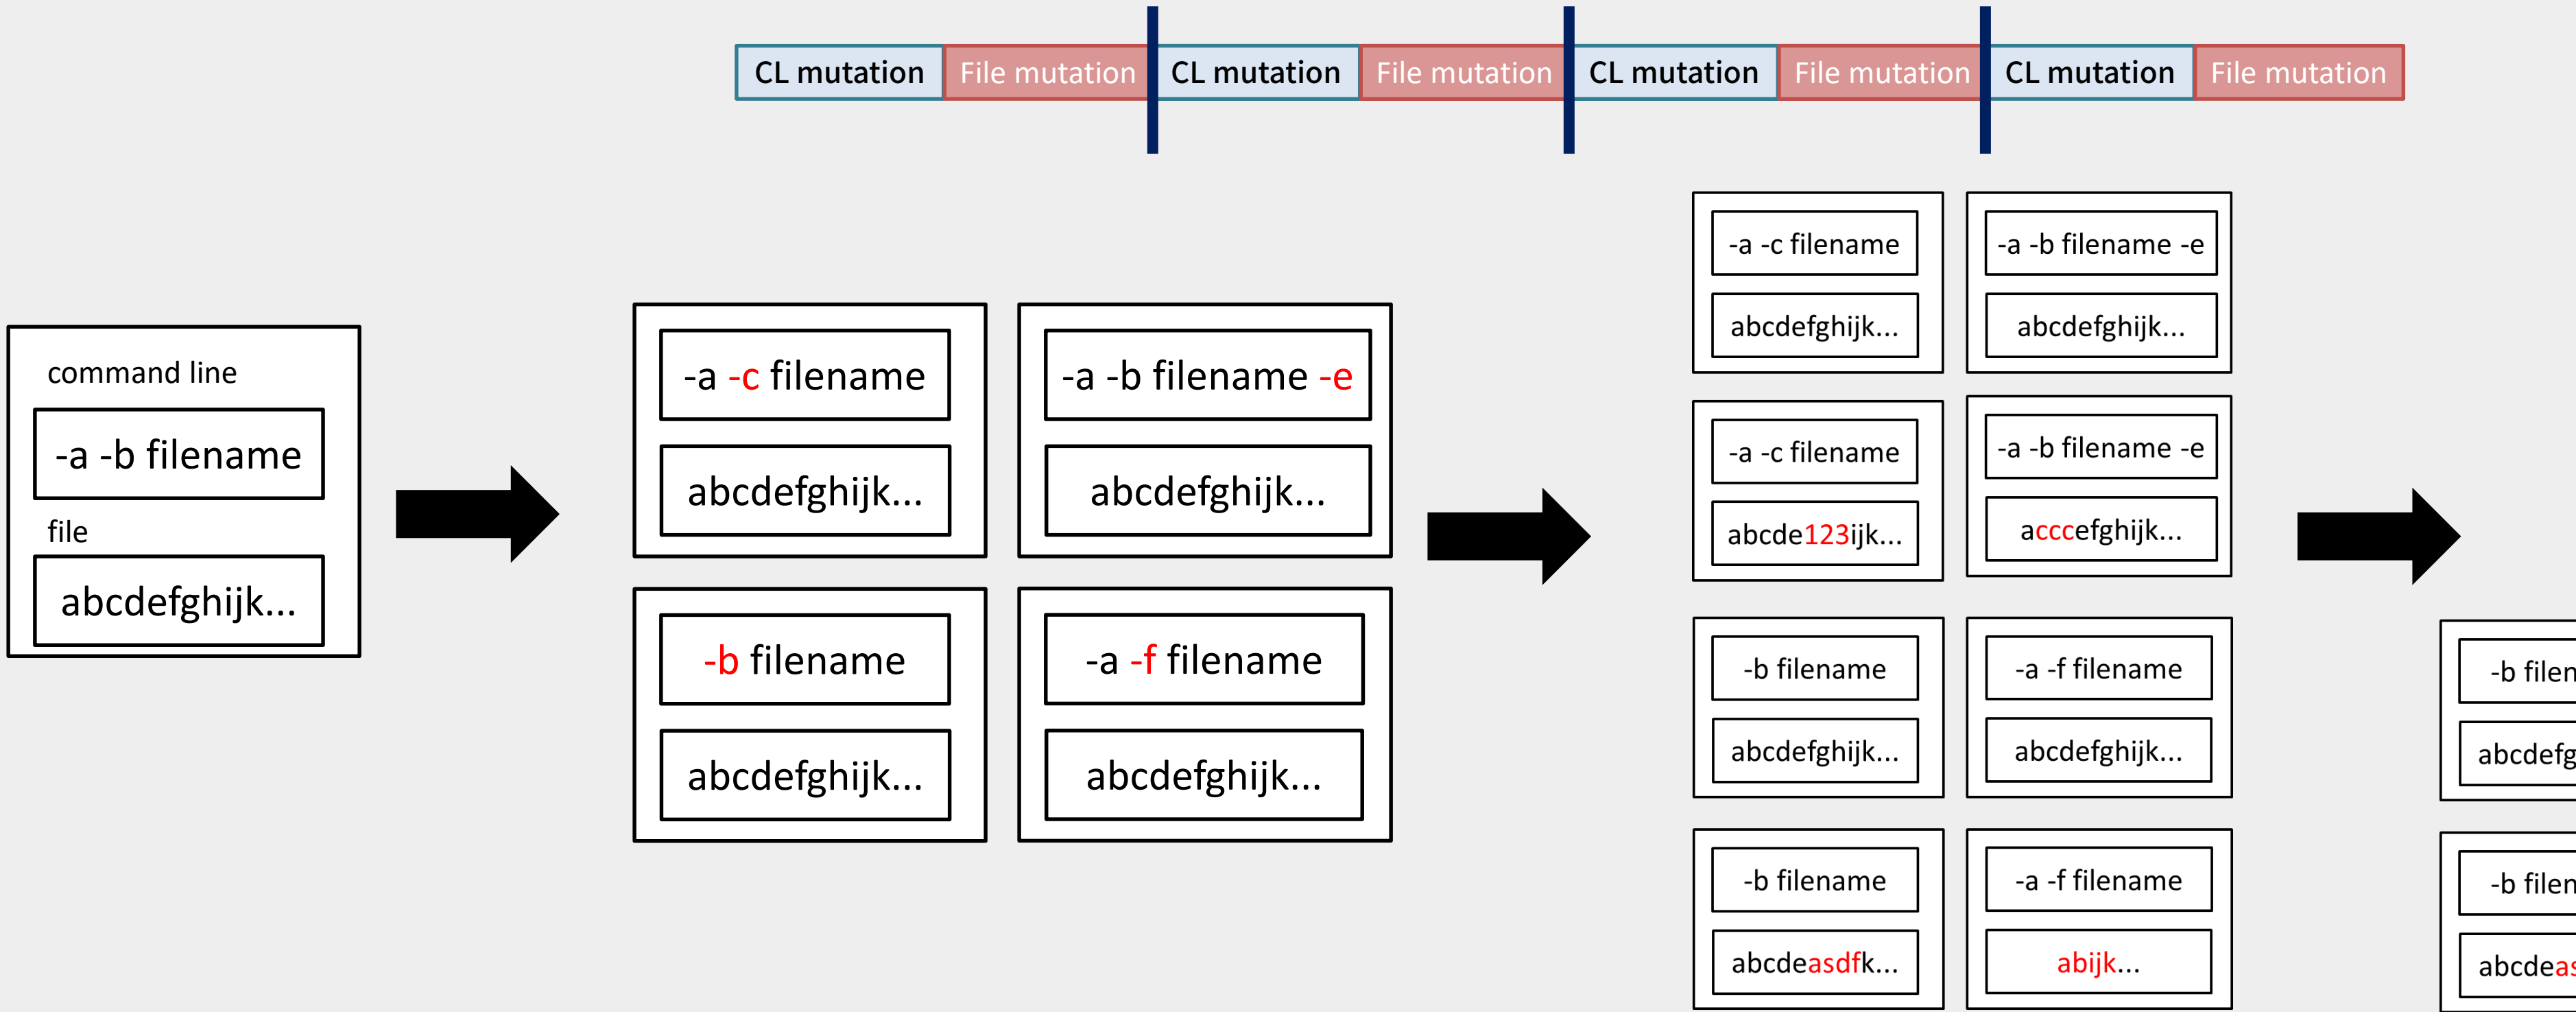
CL mutation File mutation CL mutation File mutation CL mutation File mutation CL mutation File mutation

command line

-a -b filename

file

abcdefghijk...

-a -c filename

abcdefghijk...

-a -b filename -e

abcdefghijk...

-b filename

abcdefghijk...

-a -f filename

abcdefghijk...

-a -c filename

abcdefghijk...

-a -b filename -e

abcdefghijk...

-a -c filename

abcde123ijk...

-a -b filename -e

acccefghijk...

-b filename

abcdefghijk...

-a -f filename

abcdefghijk...

-b filename

abcdeasdfk...

-a -f filename

abijk...

-b filen

abcdefg

-b filen

abcdeas